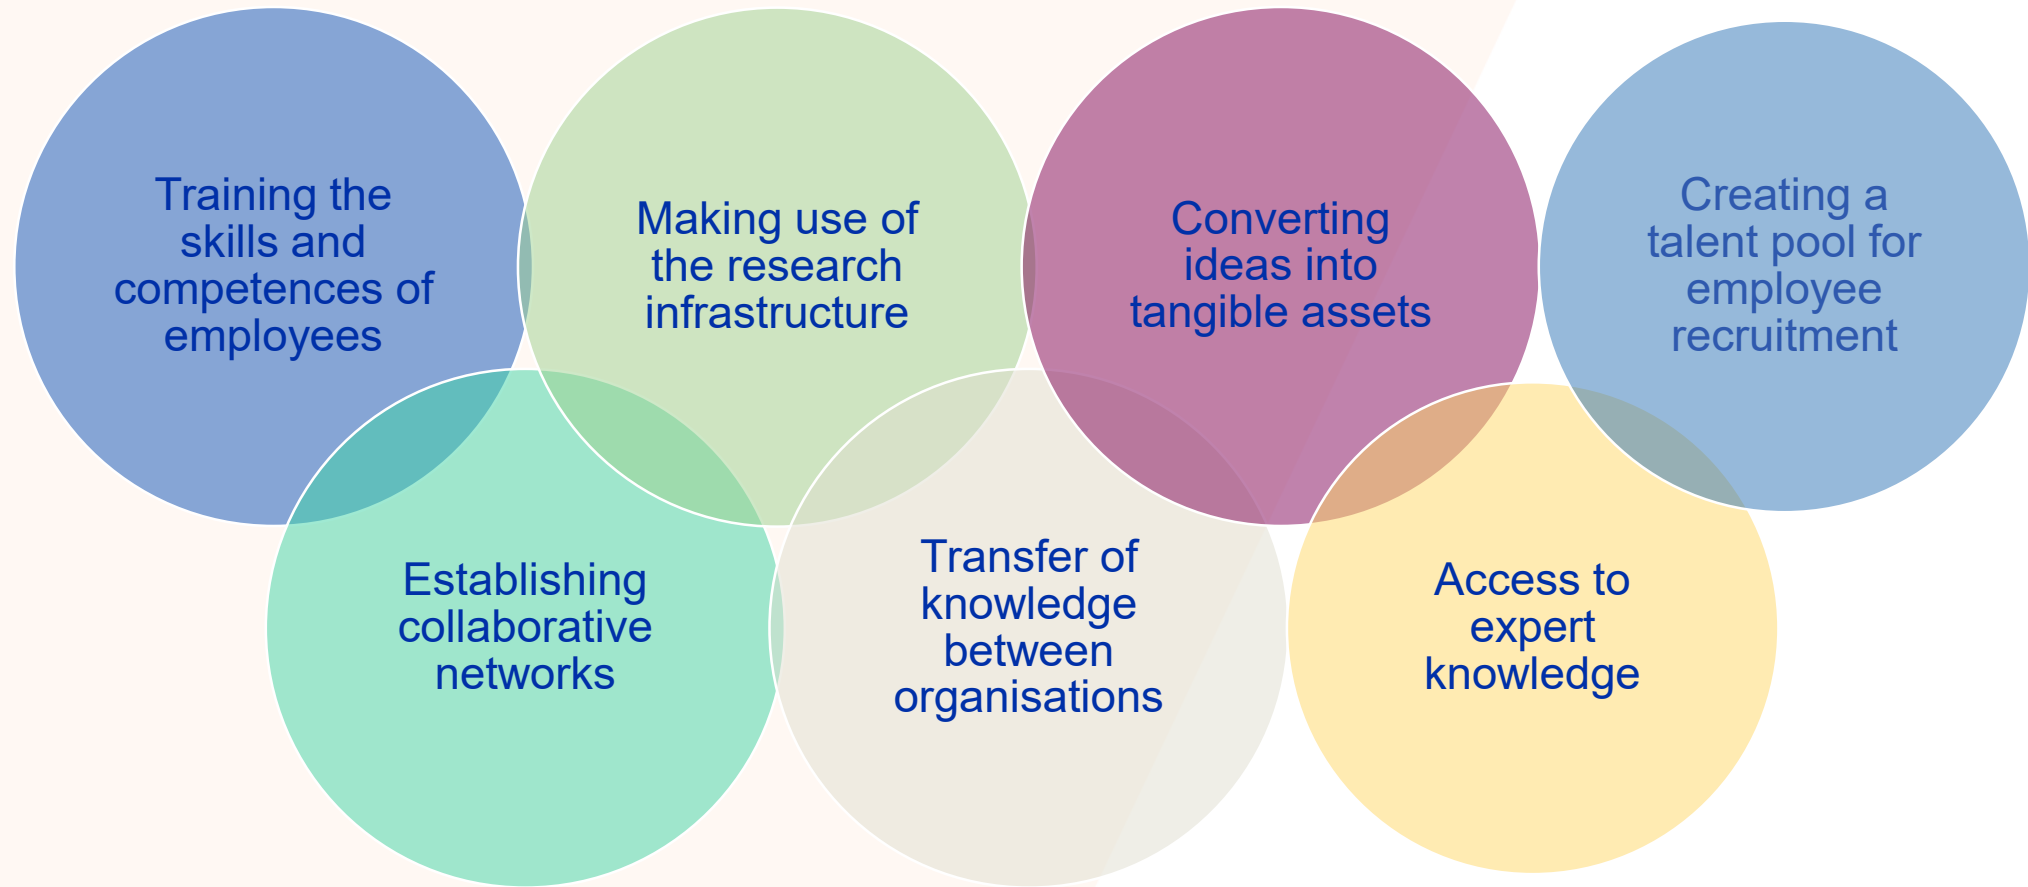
Training the skills and competences of employees

Making use of the research infrastructure

Converting ideas into tangible assets

Creating a talent pool for employee recruitment

Establishing collaborative networks

Transfer of knowledge between organisations

Access to expert knowledge